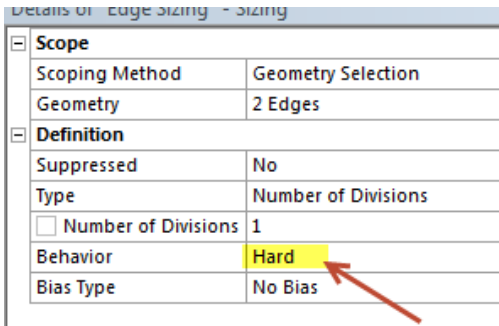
Details of "Edge Sizing" - Sizing

| | | |
|---|---|---|
| ⊟ | **Scope** | |
| | Scoping Method | Geometry Selection |
| | Geometry | 2 Edges |
| ⊟ | **Definition** | |
| | Suppressed | No |
| | Type | Number of Divisions |
| | Number of Divisions | 1 |
| | Behavior | Hard |
| | Bias Type | No Bias |